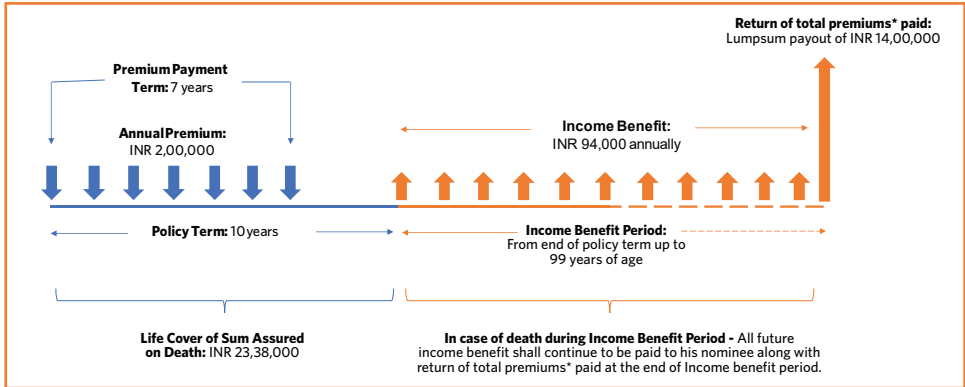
Return of total premiums* paid:
Lumpsum payout of INR 14,00,000

Premium Payment Term: 7 years

Annual Premium:
INR 2,00,000

Income Benefit:
INR 94,000 annually

Policy Term: 10 years

Income Benefit Period:
From end of policy term up to 99 years of age

Life Cover of Sum Assured on Death: INR 23,38,000

In case of death during Income Benefit Period - All future income benefit shall continue to be paid to his nominee along with return of total premiums* paid at the end of Income benefit period.